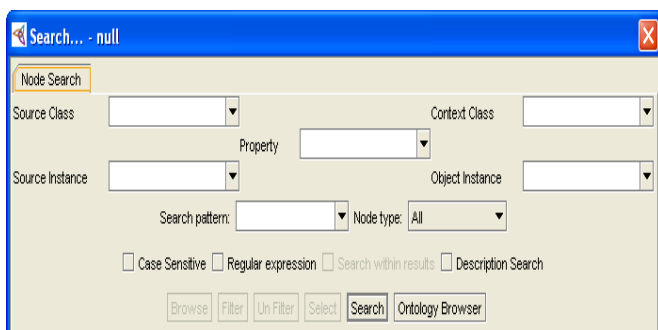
Search... - null

Node Search

Source Class

Context Class

Property

Source Instance

Object Instance

Search pattern:

Node type: All

Case Sensitive Regular expression Search within results Description Search

Browse Filter Un Filter Select Search Ontology Browser